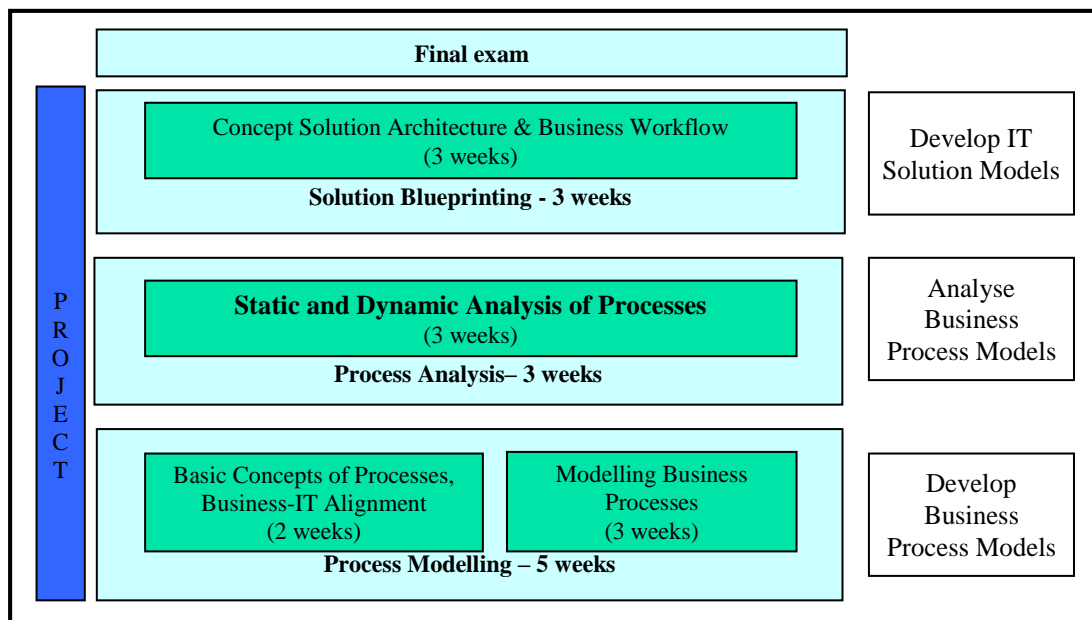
Final exam

PROJECT

Concept Solution Architecture & Business Workflow (3 weeks)

Solution Blueprinting - 3 weeks

Develop IT Solution Models

Static and Dynamic Analysis of Processes (3 weeks)

Process Analysis– 3 weeks

Analyse Business Process Models

Basic Concepts of Processes, Business-IT Alignment (2 weeks)

Modelling Business Processes (3 weeks)

Process Modelling – 5 weeks

Develop Business Process Models